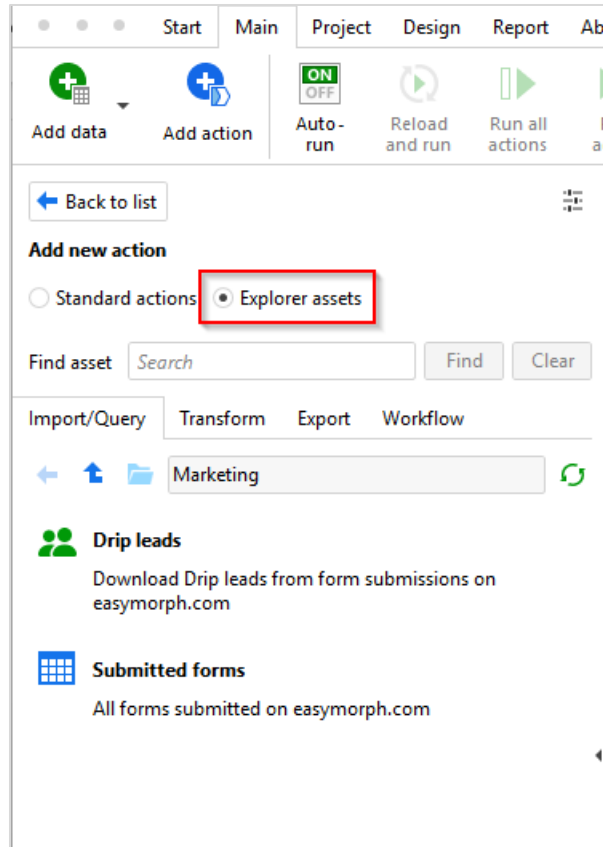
Start Main Project Design Report Ab

Add data

Add action

ON OFF

Auto-run

Reload and run

Run all actions

Back to list

Add new action

Standard actions

Explorer assets

Find asset

Search

Find

Clear

Import/Query Transform Export Workflow

Marketing

Drip leads

Download Drip leads from form submissions on easymorph.com

Submitted forms

All forms submitted on easymorph.com